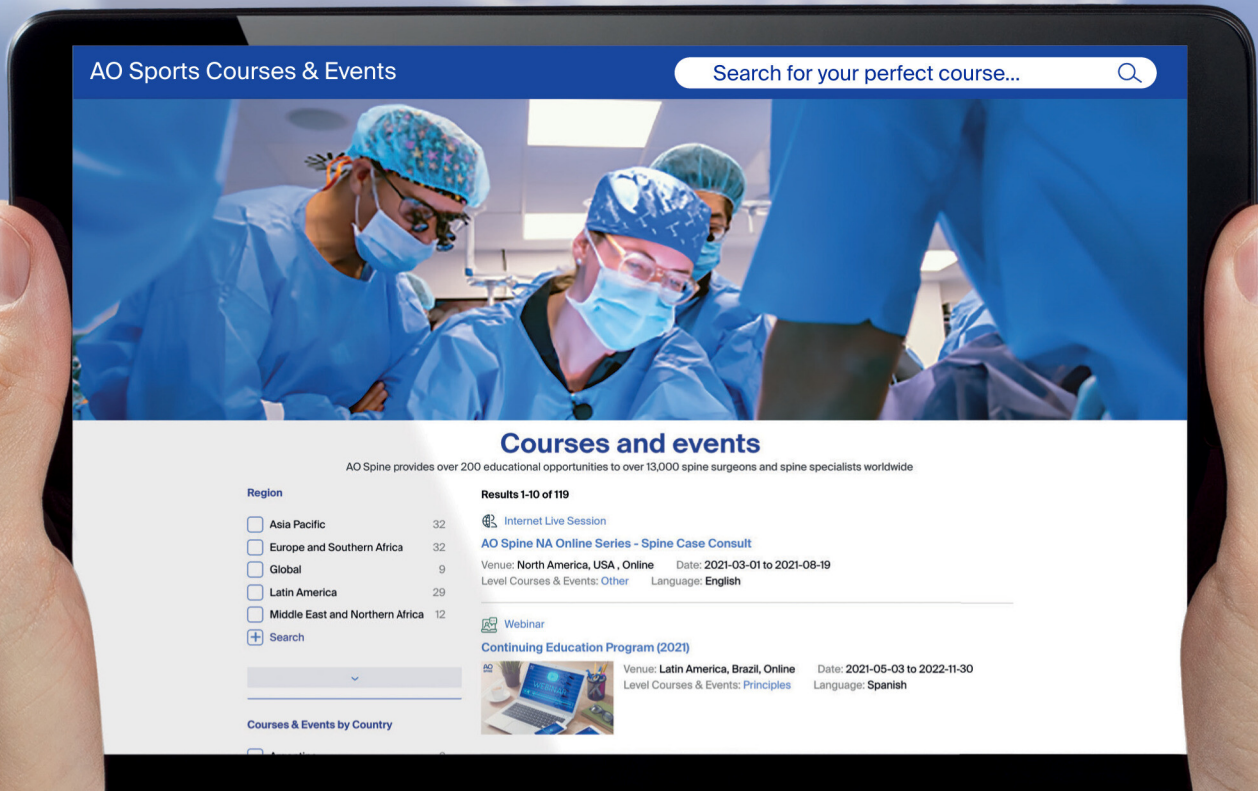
AO Sports Courses & Events

Search for your perfect course...

Courses and events

AO Spine provides over 200 educational opportunities to over 13,000 spine surgeons and spine specialists worldwide

Region

| Asia Pacific | 32 |
|---|---|
| Europe and Southern Africa | 32 |
| Global | 9 |
| Latin America | 29 |
| Middle East and Northern Africa | 12 |

Search

Courses & Events by Country

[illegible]

Results 1-10 of 119

Internet Live Session

AO Spine NA Online Series - Spine Case Consult

Venue: North America, USA , Online Date: 2021-03-01 to 2021-08-19

Level Courses & Events: Other Language: English

Webinar

Continuing Education Program (2021)

Venue: Latin America, Brazil, Online Date: 2021-05-03 to 2022-11-30

Level Courses & Events: Principles Language: Spanish